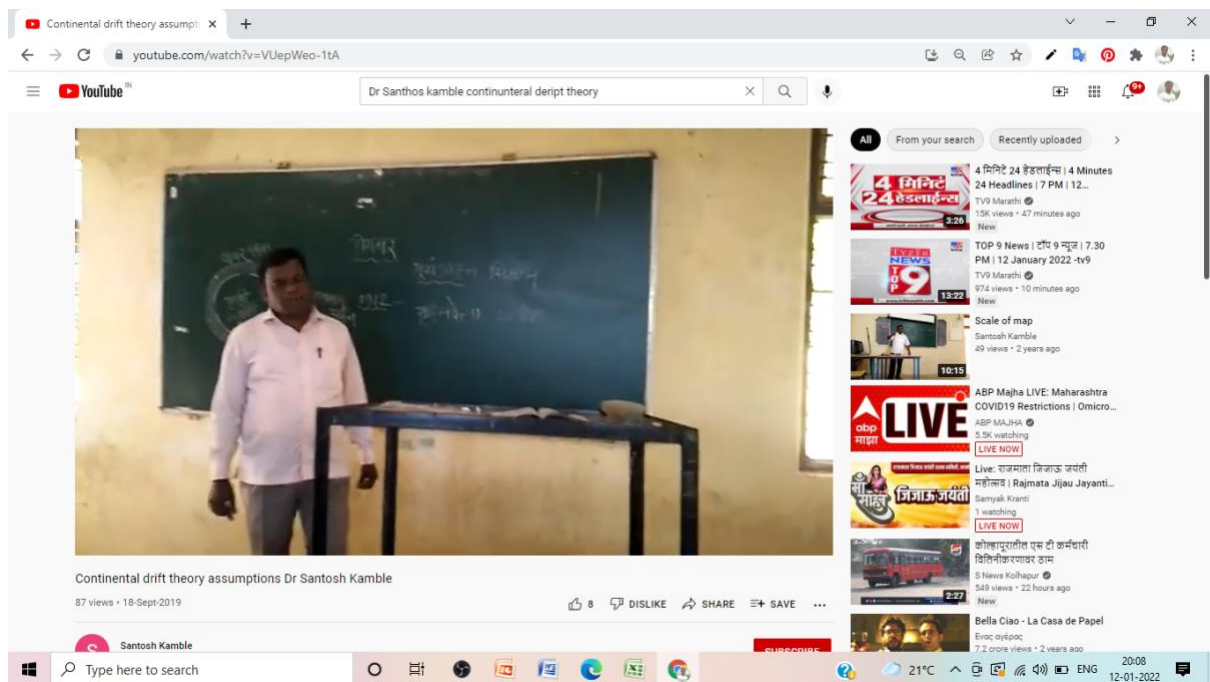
Continental drift theory assumpti ×
+
youtube.com/watch?v=VUepWeo-1tA
YouTube IN
Dr Santhos kamble continunteral deript theory
9+
All
From your search
Recently uploaded
4 मिनिटे 24 हेडलाईन्स | 4 Minutes 24 Headlines | 7 PM | 12...
TV9 Marathi
15K views • 47 minutes ago
New
3:26
TOP 9 News | टॉप 9 न्यूज | 7.30 PM | 12 January 2022 -tv9
TV9 Marathi
974 views • 10 minutes ago
New
13:22
Scale of map
Santosh Kamble
49 views • 2 years ago
10:15
ABP Majha LIVE: Maharashtra COVID19 Restrictions | Omicro...
ABP MAJHA
5.5K watching
LIVE NOW
LIVE
abp माझा
Live: राजमाता जिजाऊ जयंती महोत्सव | Rajmata Jijau Jayanti...
Samyak Kranti
1 watching
LIVE NOW
कोल्हापुरातील एस टी कर्मचारी विलिनीकरणावर ठाम
S News Kolhapur
549 views • 22 hours ago
New
2:27
Bella Ciao - La Casa de Papel
Ενας αγέρας
7.2 crore views • 2 years ago
Continental drift theory assumptions Dr Santosh Kamble
87 views • 18-Sept-2019
8
DISLIKE
SHARE
SAVE
...
S
Santosh Kamble
SUBSCRIBE
Type here to search
21°C
ENG
20:08
12-01-2022